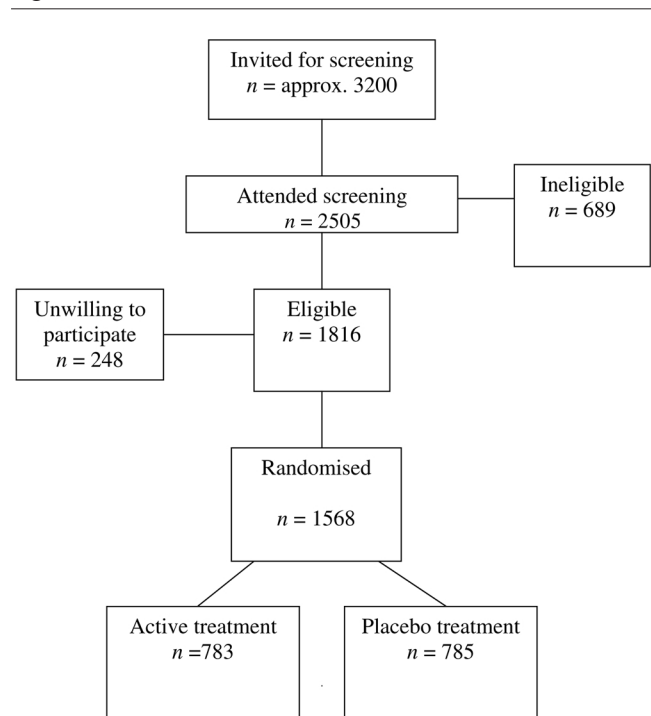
Invited for screening
$n$ = approx. 3200

Attended screening
$n$ = 2505

Ineligible
$n$ = 689

Unwilling to participate
$n$ = 248

Eligible
$n$ = 1816

Randomised

$n$ = 1568

Active treatment
$n$ =783

Placebo treatment
$n$ = 785